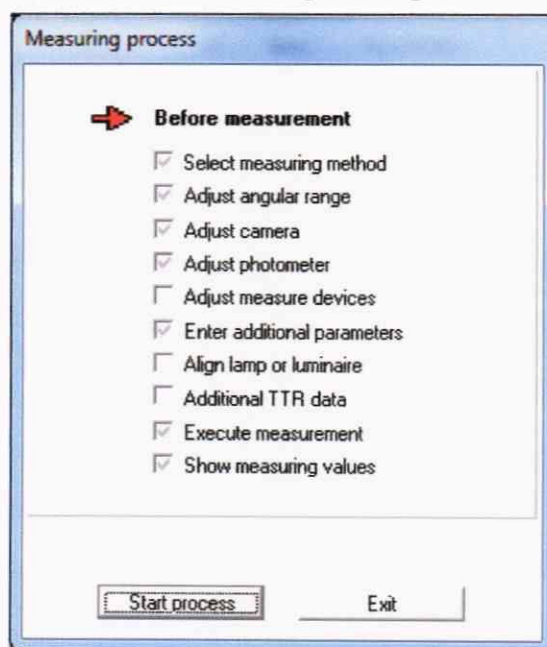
Measuring process

Before measurement

Select measuring method
Adjust angular range
Adjust camera
Adjust photometer
Adjust measure devices
Enter additional parameters
Align lamp or luminaire
Additional TTR data
Execute measurement
Show measuring values

Start process
Exit